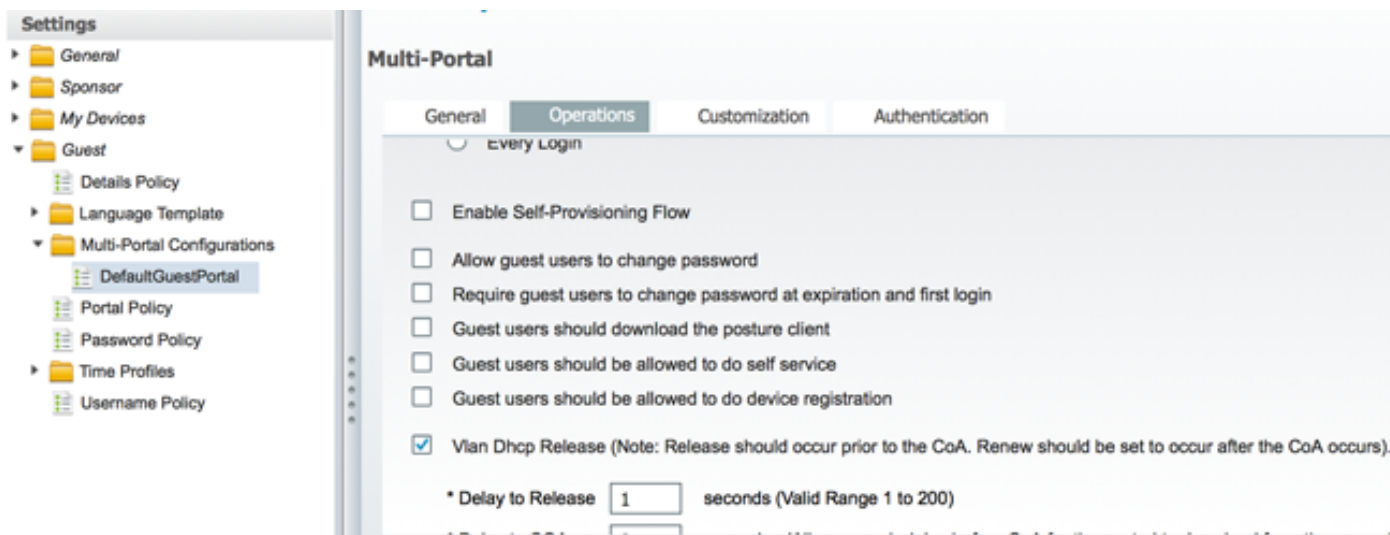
Settings
General
Sponsor
My Devices
Guest
Details Policy
Language Template
Multi-Portal Configurations
DefaultGuestPortal
Portal Policy
Password Policy
Time Profiles
Username Policy

Multi-Portal

General | Operations | Customization | Authentication

Every Login

Enable Self-Provisioning Flow

Allow guest users to change password
Require guest users to change password at expiration and first login
Guest users should download the posture client
Guest users should be allowed to do self service
Guest users should be allowed to do device registration

Vlan Dhcp Release (Note: Release should occur prior to the CoA. Renew should be set to occur after the CoA occurs).

* Delay to Release 1 seconds (Valid Range 1 to 200)

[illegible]